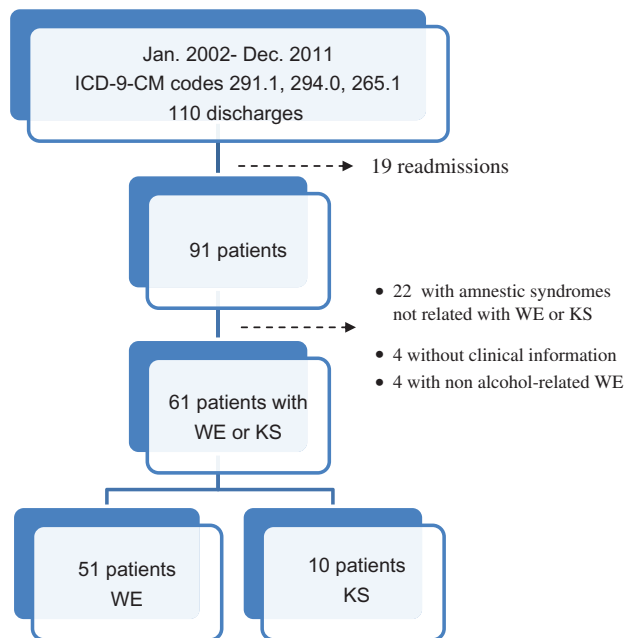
Jan. 2002- Dec. 2011
ICD-9-CM codes 291.1, 294.0, 265.1
110 discharges

19 readmissions

91 patients

• 22 with amnestic syndromes not related with WE or KS
• 4 without clinical information
• 4 with non alcohol-related WE

61 patients with WE or KS

51 patients WE

10 patients KS